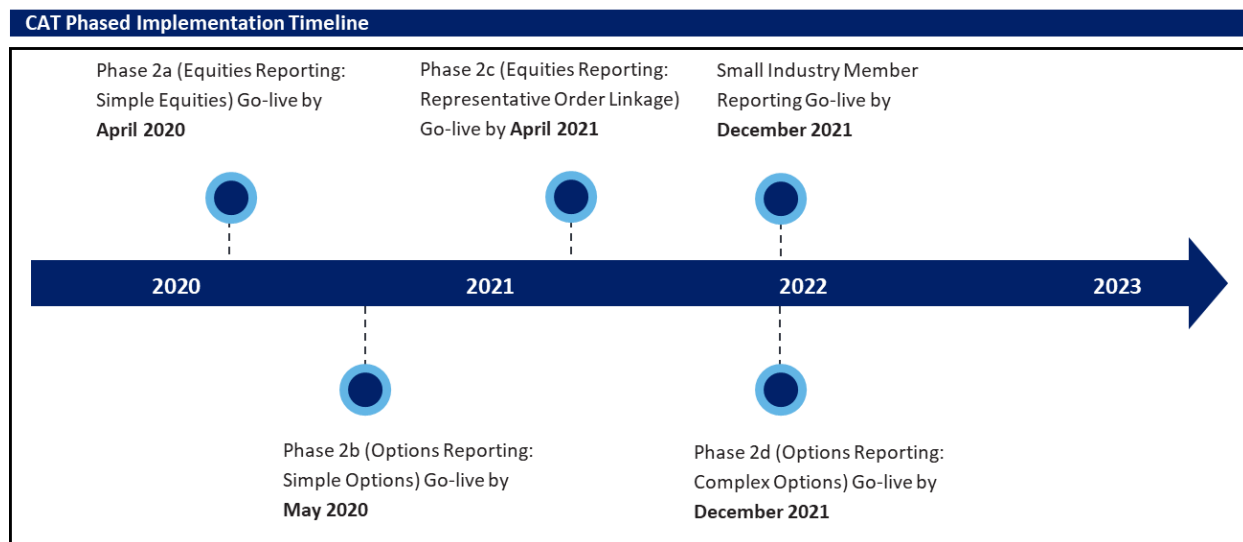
CAT Phased Implementation Timeline

Phase 2a (Equities Reporting: Simple Equities) Go-live by **April 2020**

Phase 2c (Equities Reporting: Representative Order Linkage) Go-live by **April 2021**

Small Industry Member Reporting Go-live by **December 2021**

2020

2021

2022

2023

Phase 2b (Options Reporting: Simple Options) Go-live by **May 2020**

Phase 2d (Options Reporting: Complex Options) Go-live by **December 2021**